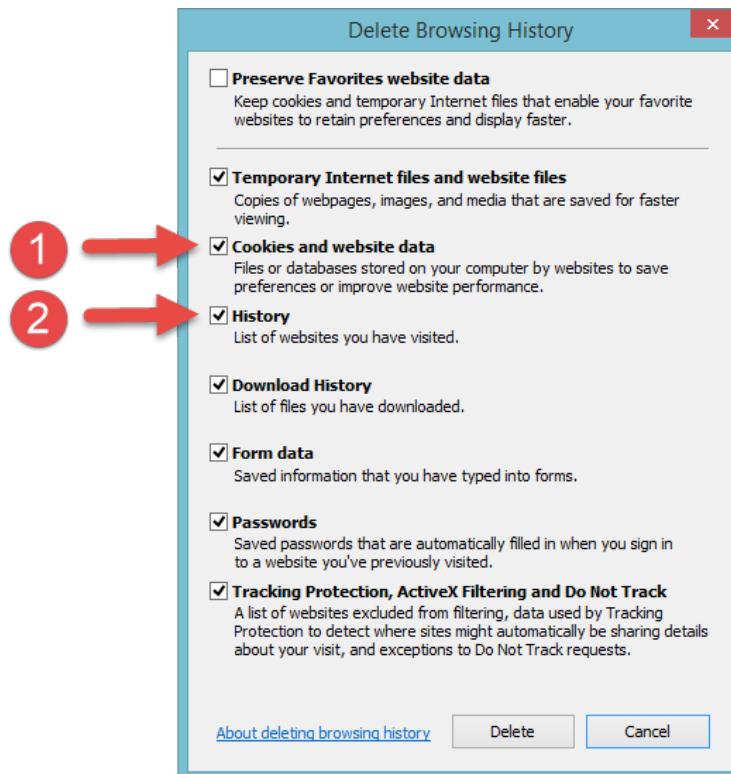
Delete Browsing History

Preserve Favorites website data
Keep cookies and temporary Internet files that enable your favorite websites to retain preferences and display faster.

Temporary Internet files and website files
Copies of webpages, images, and media that are saved for faster viewing.

1

Cookies and website data
Files or databases stored on your computer by websites to save preferences or improve website performance.

2

History
List of websites you have visited.

Download History
List of files you have downloaded.

Form data
Saved information that you have typed into forms.

Passwords
Saved passwords that are automatically filled in when you sign in to a website you've previously visited.

Tracking Protection, ActiveX Filtering and Do Not Track
A list of websites excluded from filtering, data used by Tracking Protection to detect where sites might automatically be sharing details about your visit, and exceptions to Do Not Track requests.

About deleting browsing history

Delete

Cancel